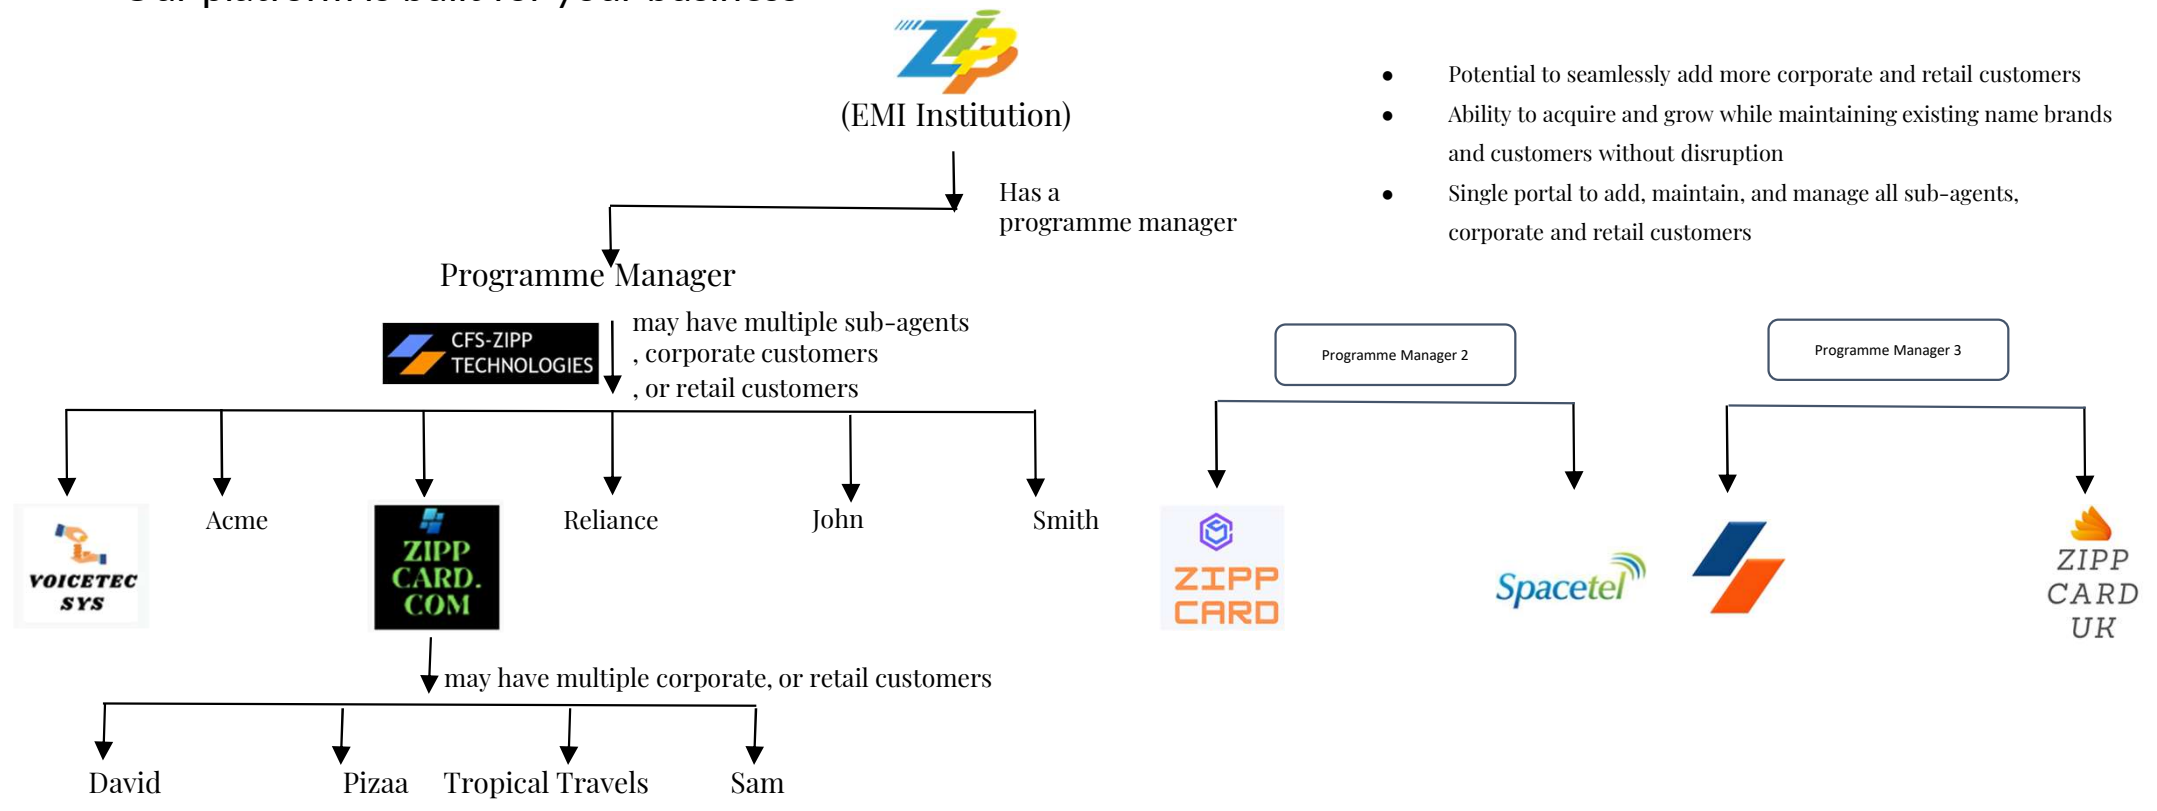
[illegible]

ZP

(EMI Institution)

Has a programme manager

• Potential to seamlessly add more corporate and retail customers
• Ability to acquire and grow while maintaining existing name brands and customers without disruption
• Single portal to add, maintain, and manage all sub-agents, corporate and retail customers

Programme Manager

CFS-ZIPP TECHNOLOGIES

may have multiple sub-agents , corporate customers , or retail customers

Programme Manager 2

Programme Manager 3

VOICETEC SYS

Acme

ZIPP CARD. COM

Reliance

John

Smith

ZIPP CARD

Spacetel

ZIPP CARD UK

may have multiple corporate, or retail customers

David

Pizaa

Tropical Travels

Sam